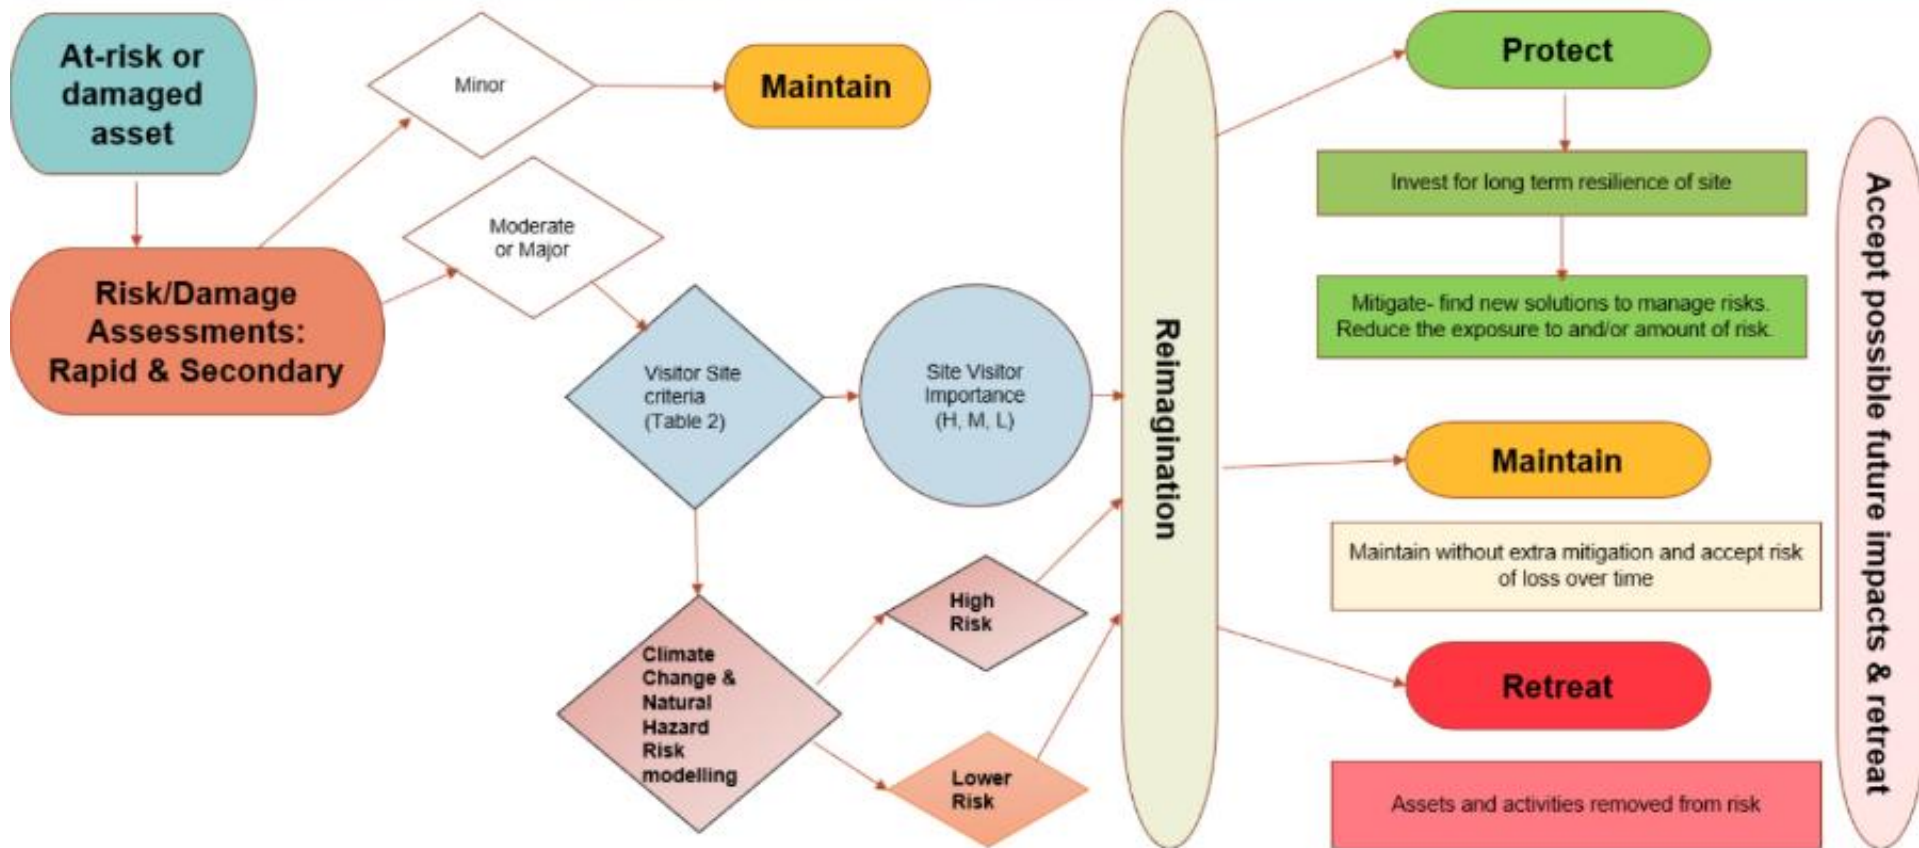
At-risk or damaged asset

Risk/Damage Assessments: Rapid & Secondary

Minor

Maintain

Moderate or Major

Visitor Site criteria (Table 2)

Site Visitor Importance (H, M, L)

Climate Change & Natural Hazard Risk modelling

High Risk

Lower Risk

Reimagination

Protect

Invest for long term resilience of site

Mitigate- find new solutions to manage risks. Reduce the exposure to and/or amount of risk.

Maintain

Maintain without extra mitigation and accept risk of loss over time

Retreat

Assets and activities removed from risk

Accept possible future impacts & retreat